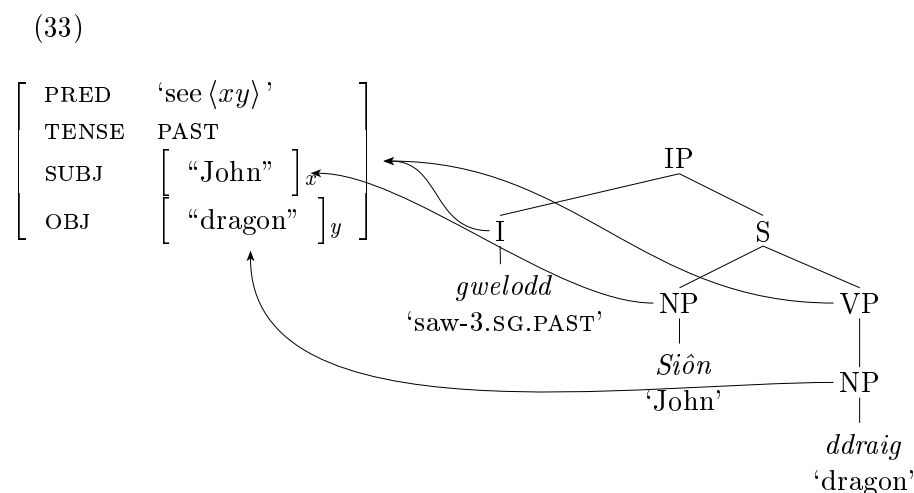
(33)

| | |
|---|---|
| PRED | 'see $\langle xy \rangle$' |
| TENSE | PAST |
| SUBJ | $\left[ \text{“John”} \right]_x$ |
| OBJ | $\left[ \text{“dragon”} \right]_y$ |

IP

I

S

*gwelodd*

'saw-3.SG.PAST'

NP

VP

*Siôn*

'John'

NP

*ddraig*

'dragon'